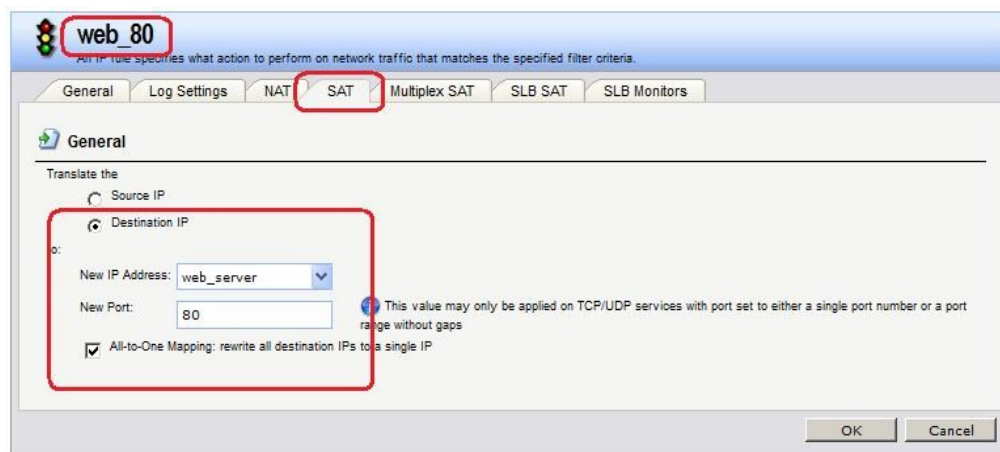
web_80

An IP rule specifies what action to perform on network traffic that matches the specified filter criteria.

General | Log Settings | NAT | SAT | Multiplex SAT | SLB SAT | SLB Monitors

General

Translate the

Source IP

Destination IP

to:

New IP Address: web_server

New Port: 80

This value may only be applied on TCP/UDP services with port set to either a single port number or a port range without gaps

All-to-One Mapping: rewrite all destination IPs to a single IP

OK Cancel